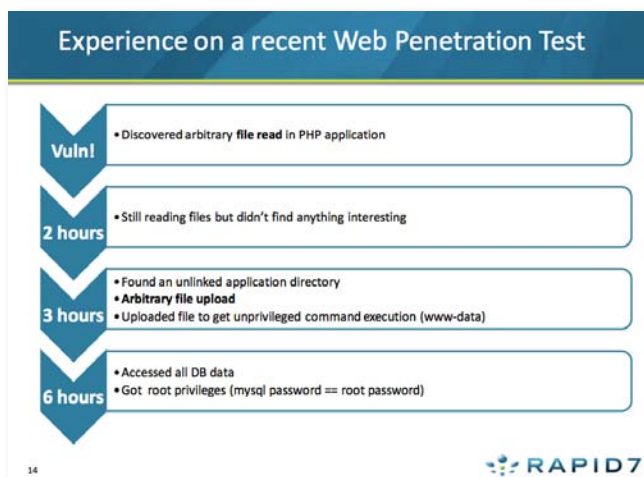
Experience on a recent Web Penetration Test

Vuln!

• Discovered arbitrary file read in PHP application

2 hours

• Still reading files but didn't find anything interesting

3 hours

• Found an unlinked application directory
• Arbitrary file upload
• Uploaded file to get unprivileged command execution (www-data)

6 hours

• Accessed all DB data
• Got root privileges (mysql password == root password)

14

RAPID7